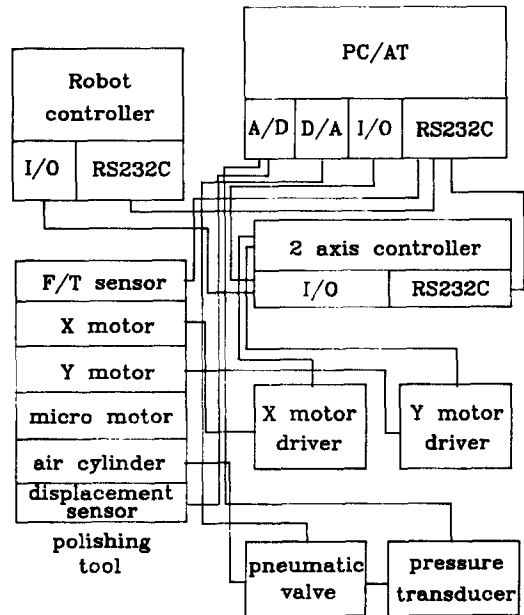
PC/AT

A/D D/A I/O RS232C

Robot controller

I/O RS232C

2 axis controller

I/O RS232C

F/T sensor

X motor

Y motor

micro motor

air cylinder

displacement sensor

polishing tool

X motor driver

Y motor driver

pneumatic valve

pressure transducer